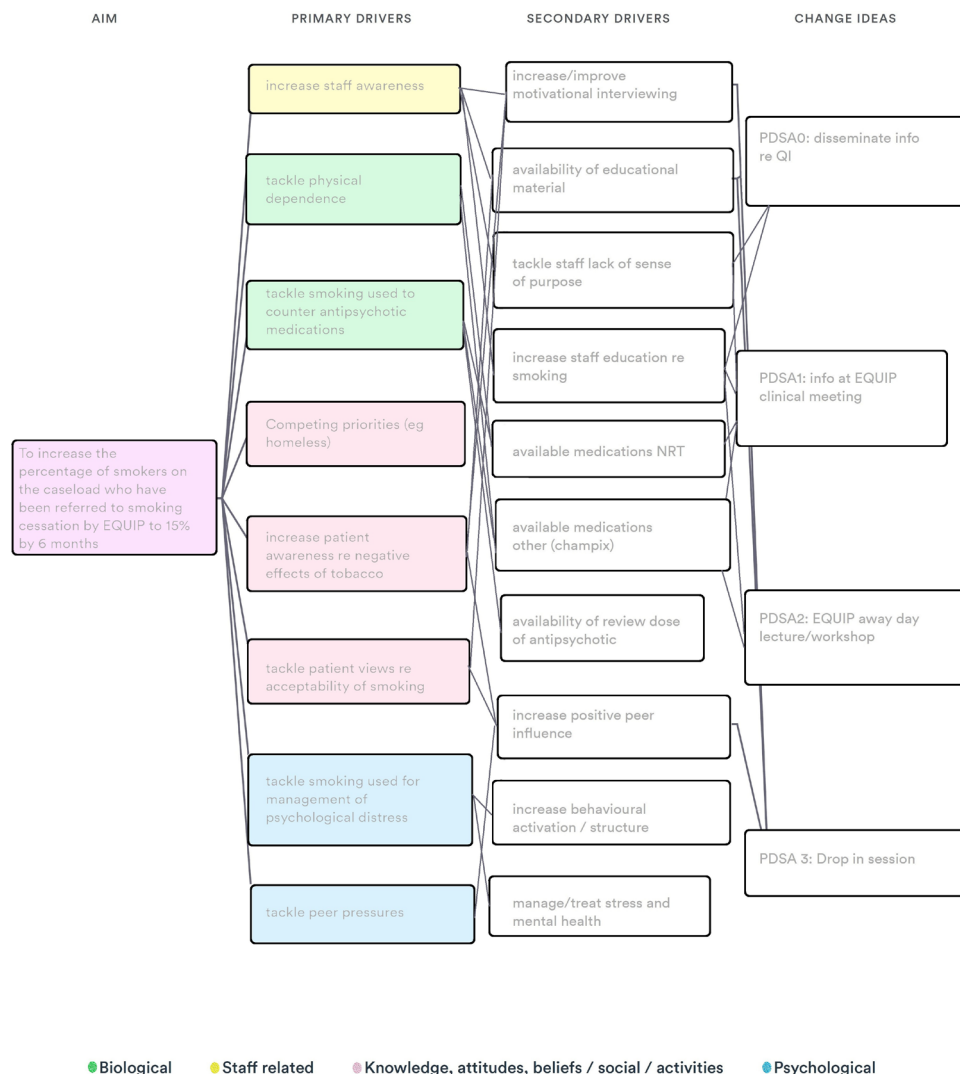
AIM

To increase the percentage of smokers on the caseload who have been referred to smoking cessation by EQUIP to 15% by 6 months

PRIMARY DRIVERS

increase staff awareness

tackle physical dependence

tackle smoking used to counter antipsychotic medications

Competing priorities (eg homeless)

increase patient awareness re negative effects of tobacco

tackle patient views re acceptability of smoking

tackle smoking used for management of psychological distress

tackle peer pressures

SECONDARY DRIVERS

increase/improve motivational interviewing

availability of educational material

tackle staff lack of sense of purpose

increase staff education re smoking

available medications NRT

available medications other (champix)

availability of review dose of antipsychotic

increase positive peer influence

increase behavioural activation / structure

manage/treat stress and mental health

CHANGE IDEAS

PDSA0: disseminate info re QI

PDSA1: info at EQUIP clinical meeting

PDSA2: EQUIP away day lecture/workshop

PDSA 3: Drop in session

Biological Staff related Knowledge, attitudes, beliefs / social / activities Psychological